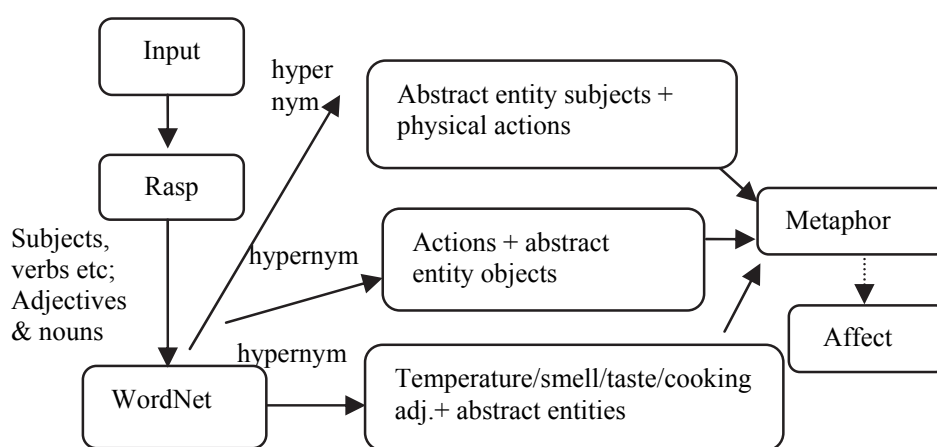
Input

Rasp

Subjects, verbs etc; Adjectives & nouns

WordNet

hyper nym

hypernym

hypernym

Abstract entity subjects + physical actions

Actions + abstract entity objects

Temperature/smell/taste/cooking adj.+ abstract entities

Metaphor

Affect